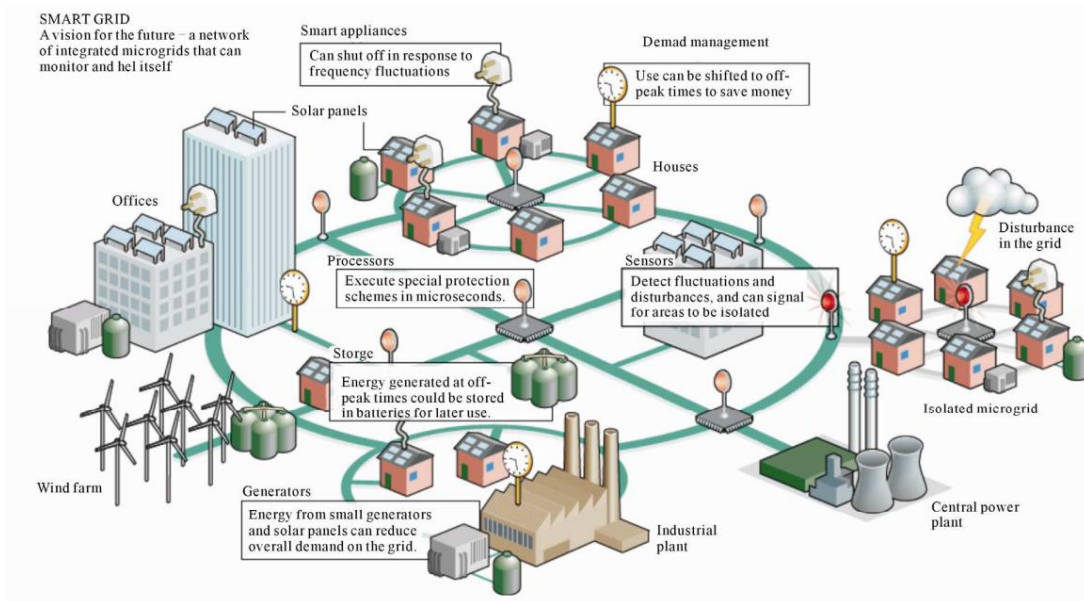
SMART GRID
A vision for the future – a network of integrated microgrids that can monitor and hel itself

Smart appliances
Can shut off in response to frequency fluctuations

Demad management
Use can be shifted to off-peak times to save money

Solar panels

Houses

Offices

Disturbance in the grid

Processors
Execute special protection schemes in microseconds.

Sensors
Detect fluctuations and disturbances, and can signal for areas to be isolated

Storge
Energy generated at off-peak times could be stored in batteries for later use.

Isolated microgrid

Wind farm

Generators
Energy from small generators and solar panels can reduce overall demand on the grid.

Industrial plant

Central power plant